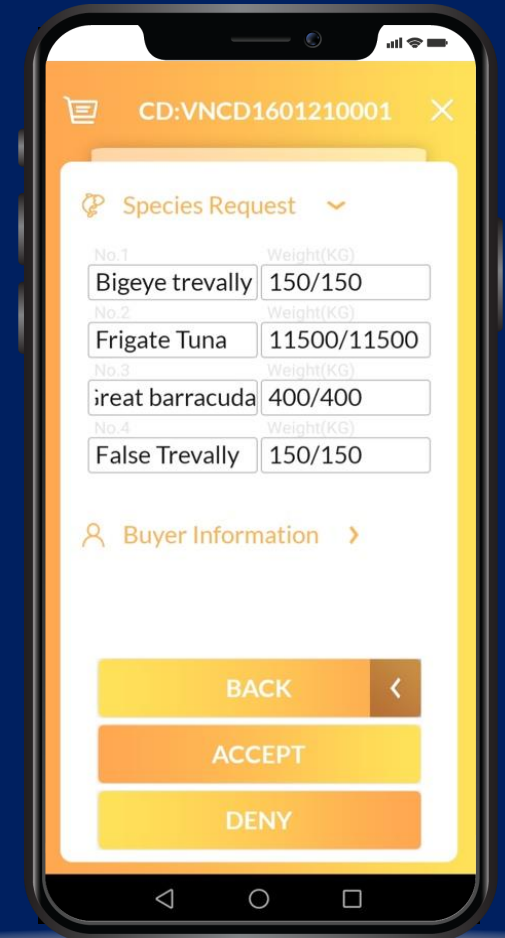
CD:VNCD1601210001

Species Request

| No.1 | Weight(KG) |
|---|---|
| Bigeye trevally | 150/150 |
| No.2 | Weight(KG) |
| Frigate Tuna | 11500/11500 |
| No.3 | Weight(KG) |
| ;reat barracuda | 400/400 |
| No.4 | Weight(KG) |
| False Trevally | 150/150 |

Buyer Information

BACK

ACCEPT

DENY